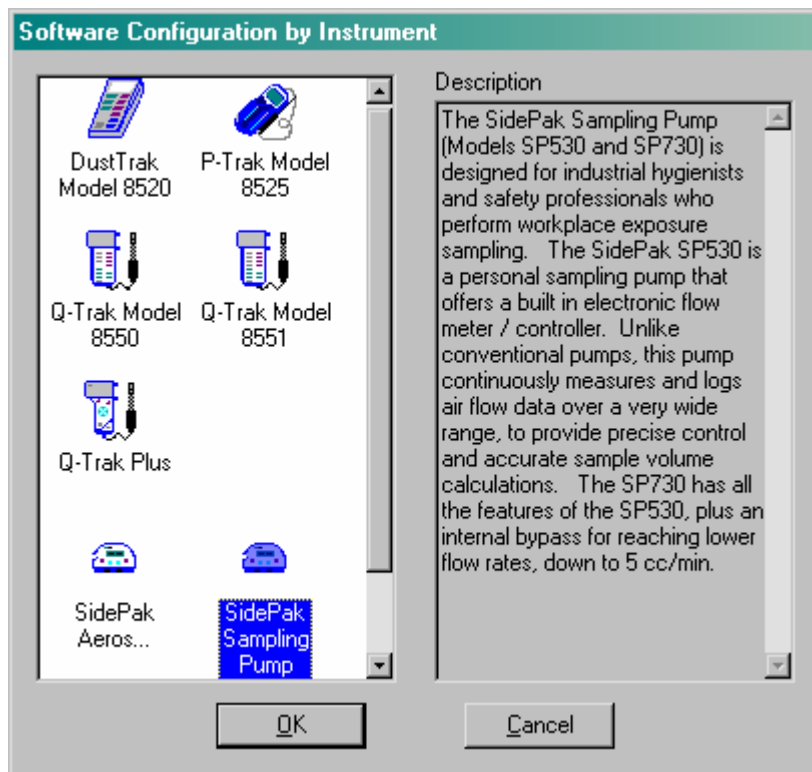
Software Configuration by Instrument

DustTrak Model 8520

P-Trak Model 8525

Q-Trak Model 8550

Q-Trak Model 8551

Q-Trak Plus

SidePak Aeros...

SidePak Sampling Pump

Description

The SidePak Sampling Pump (Models SP530 and SP730) is designed for industrial hygienists and safety professionals who perform workplace exposure sampling. The SidePak SP530 is a personal sampling pump that offers a built in electronic flow meter / controller. Unlike conventional pumps, this pump continuously measures and logs air flow data over a very wide range, to provide precise control and accurate sample volume calculations. The SP730 has all the features of the SP530, plus an internal bypass for reaching lower flow rates, down to 5 cc/min.

OK

Cancel